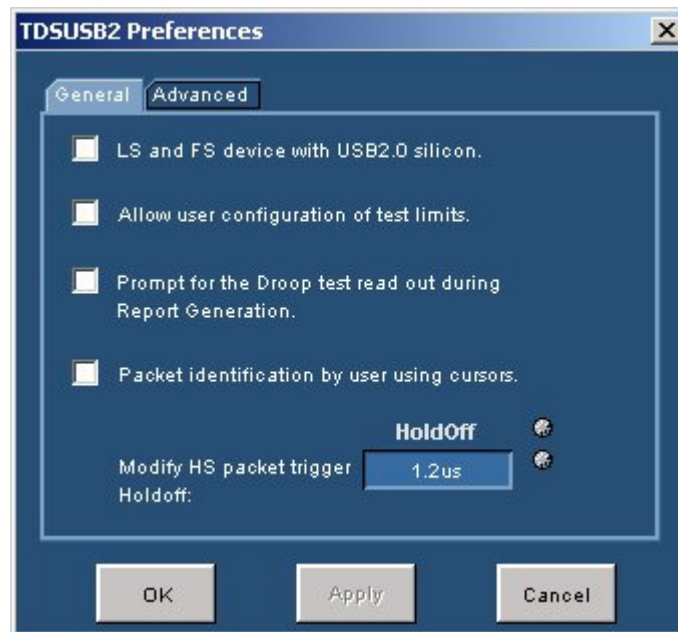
TDSUSB2 Preferences

X

General

Advanced

LS and FS device with USB2.0 silicon.

Allow user configuration of test limits.

Prompt for the Droop test read out during Report Generation.

Packet identification by user using cursors.

HoldOff

Modify HS packet trigger Holdoff:

1.2us

OK

Apply

Cancel